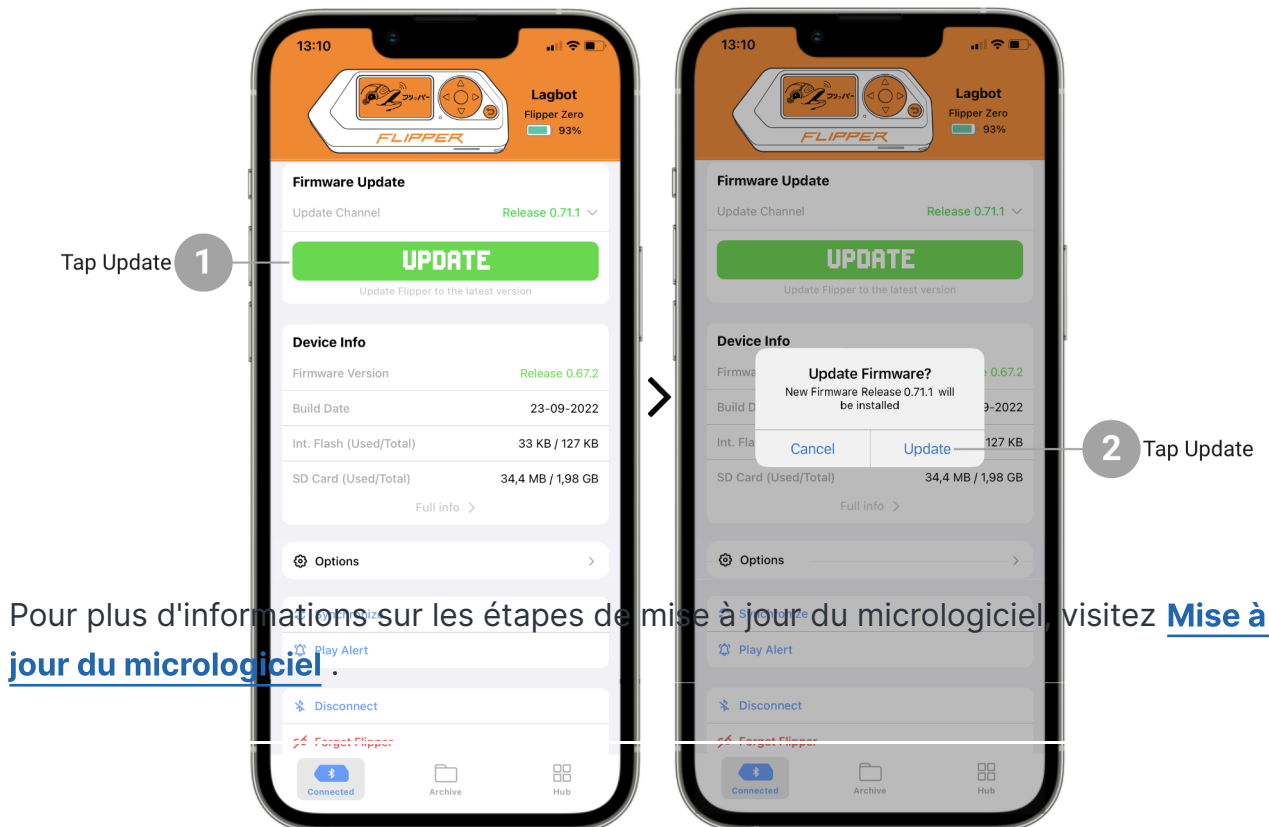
13:10

FLIPPER

Lagbot
Flipper Zero
93%

Firmware Update
Update Channel Release 0.71.1

Tap Update 1

UPDATE
Update Flipper to the latest version

Device Info
Firmware Version Release 0.67.2
Build Date 23-09-2022
Int. Flash (Used/Total) 33 KB / 127 KB
SD Card (Used/Total) 34,4 MB / 1,98 GB
Full info

Options
Synchronize
Play Alert
Disconnect
Forget Flipper

Connected Archive Hub

13:10

FLIPPER

Lagbot
Flipper Zero
93%

Firmware Update
Update Channel Release 0.71.1

UPDATE
Update Flipper to the latest version

Device Info
Update Firmware?
New Firmware Release 0.71.1 will be installed
Cancel Update
2 Tap Update
SD Card (Used/Total) 34,4 MB / 1,98 GB
Full info

Options
Synchronize
Play Alert
Disconnect
Forget Flipper

Connected Archive Hub

Pour plus d'informations sur les étapes de mise à jour du micrologiciel, visitez Mise à jour du micrologiciel .